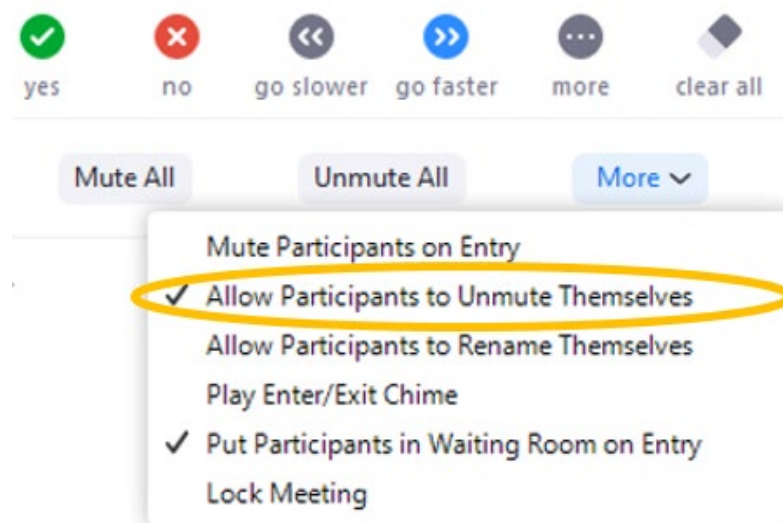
yes no go slower go faster more clear all

Mute All Unmute All More

Mute Participants on Entry
✓ Allow Participants to Unmute Themselves
Allow Participants to Rename Themselves
Play Enter/Exit Chime
✓ Put Participants in Waiting Room on Entry
Lock Meeting